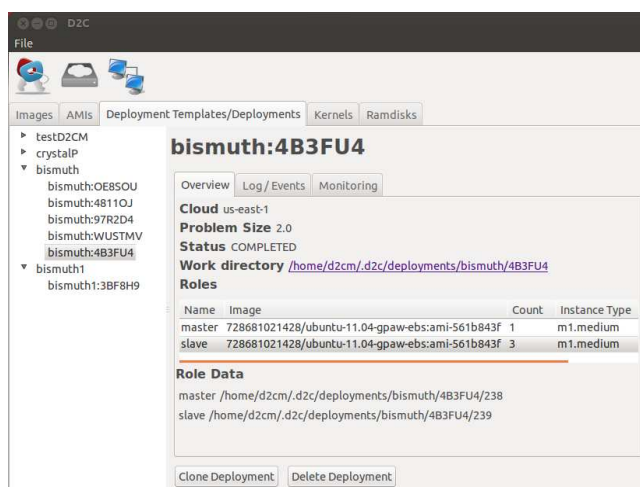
D2C

File

Images | AMIs | Deployment Templates/Deployments | Kernels | Ramdisks

testD2CM
crystalP
bismuth
bismuth:OE8SOU
bismuth:4811OJ
bismuth:97R2D4
bismuth:WUSTMV
bismuth:4B3FU4
bismuth1
bismuth1:3BF8H9

bismuth:4B3FU4

Overview | Log / Events | Monitoring

Cloud us-east-1
Problem Size 2.0
Status COMPLETED
Work directory /home/d2cm/.d2c/deployments/bismuth/4B3FU4
Roles

| Name | Image | Count | Instance Type |
|---|---|---|---|
| master | 728681021428/ubuntu-11.04-gpaw-ebs:ami-561b843f | 1 | m1.medium |
| slave | 728681021428/ubuntu-11.04-gpaw-ebs:ami-561b843f | 3 | m1.medium |

Role Data
master /home/d2cm/.d2c/deployments/bismuth/4B3FU4/238
slave /home/d2cm/.d2c/deployments/bismuth/4B3FU4/239

Clone Deployment | Delete Deployment